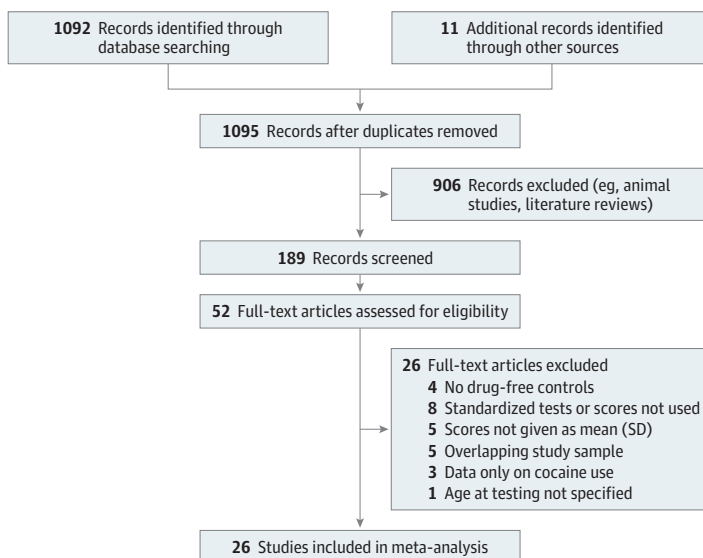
**1092** Records identified through database searching

**11** Additional records identified through other sources

**1095** Records after duplicates removed

**906** Records excluded (eg, animal studies, literature reviews)

**189** Records screened

**52** Full-text articles assessed for eligibility

**26** Full-text articles excluded
**4** No drug-free controls
**8** Standardized tests or scores not used
**5** Scores not given as mean (SD)
**5** Overlapping study sample
**3** Data only on cocaine use
**1** Age at testing not specified

**26** Studies included in meta-analysis